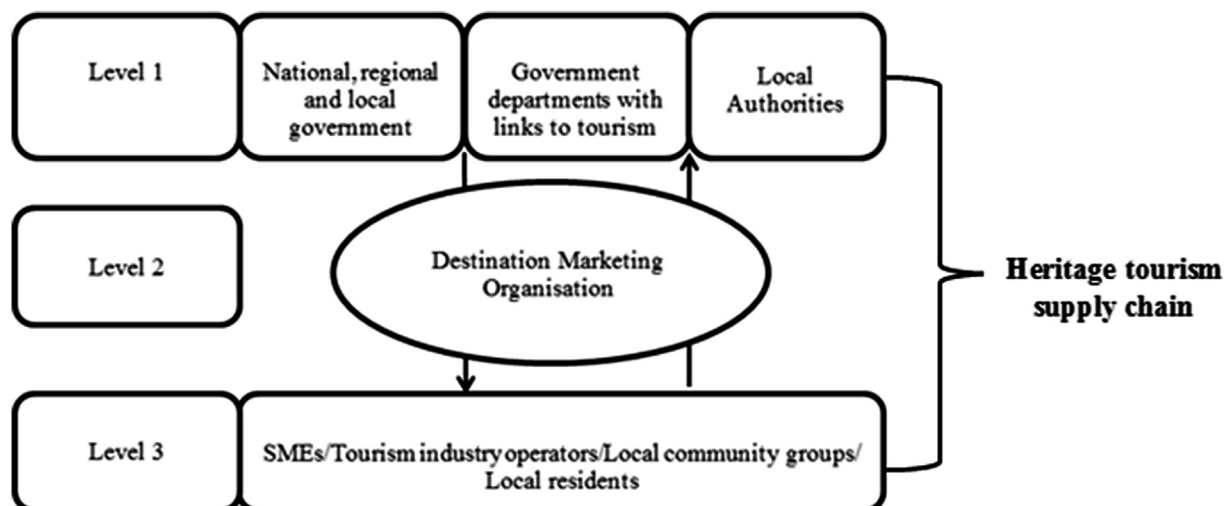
Level 1

National, regional and local government

Government departments with links to tourism

Local Authorities

Level 2

Destination Marketing Organisation

Heritage tourism supply chain

Level 3

SMEs/Tourism industry operators/Local community groups/ Local residents